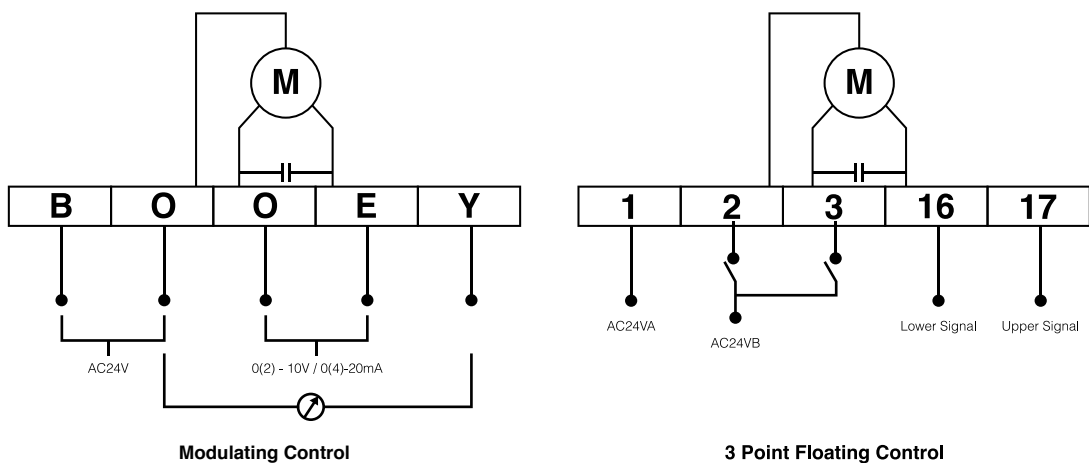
M

| B | O | O | E | Y |
|---|---|---|---|---|

AC24V

0(2) - 10V / 0(4)-20mA

**Modulating Control**

M

| 1 | 2 | 3 | 16 | 17 |
|---|---|---|---|---|

AC24VA

AC24VB

Lower Signal

Upper Signal

**3 Point Floating Control**